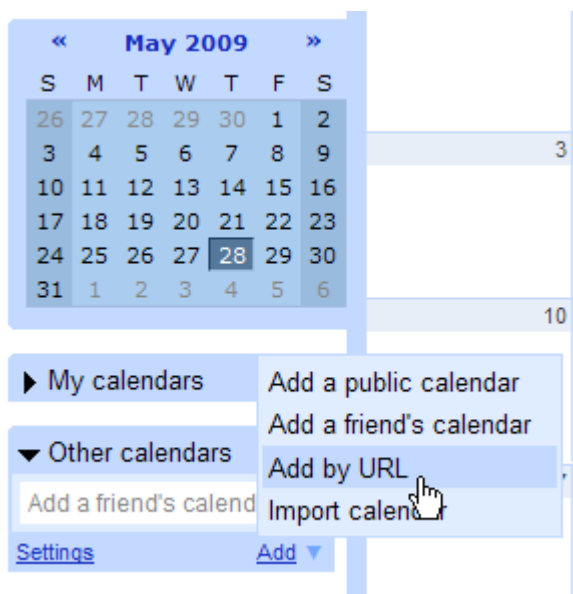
« May 2009 »

| S | M | T | W | T | F | S |
|---|---|---|---|---|---|---|
| 26 | 27 | 28 | 29 | 30 | 1 | 2 |
| 3 | 4 | 5 | 6 | 7 | 8 | 9 |
| 10 | 11 | 12 | 13 | 14 | 15 | 16 |
| 17 | 18 | 19 | 20 | 21 | 22 | 23 |
| 24 | 25 | 26 | 27 | 28 | 29 | 30 |
| 31 | 1 | 2 | 3 | 4 | 5 | 6 |

3

10

My calendars

Other calendars

Add a friend's calend

Settings

Add

Add a public calendar

Add a friend's calendar

Add by URL

Import calen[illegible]r